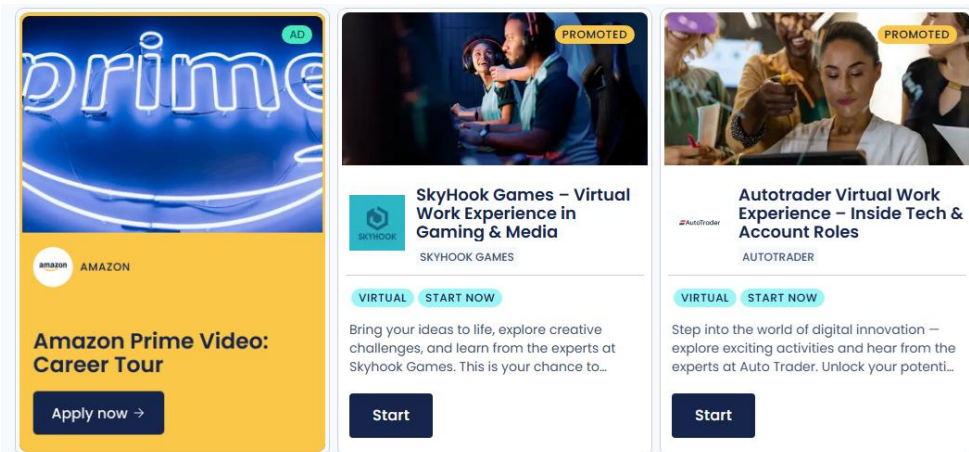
prime

AD

amazon

AMAZON

Amazon Prime Video: Career Tour

Apply now →

PROMOTED

SKYHOOK

SkyHook Games – Virtual Work Experience in Gaming & Media

SKYHOOK GAMES

VIRTUAL START NOW

Bring your ideas to life, explore creative challenges, and learn from the experts at Skyhook Games. This is your chance to...

Start

PROMOTED

AutoTrader

Autotrader Virtual Work Experience – Inside Tech & Account Roles

AUTOTRADER

VIRTUAL START NOW

Step into the world of digital innovation — explore exciting activities and hear from the experts at Auto Trader. Unlock your potenti...

Start